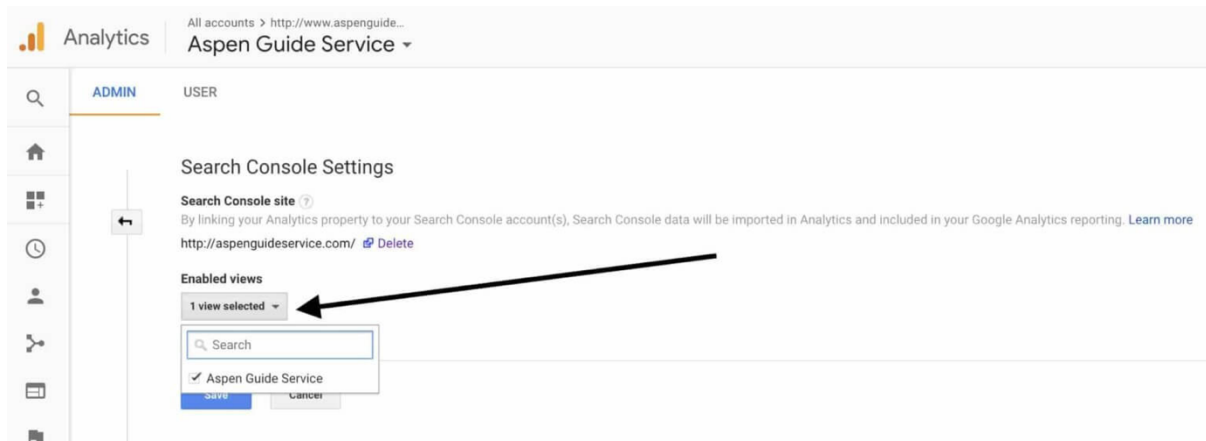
Analytics

All accounts > http://www.aspenguide...
Aspen Guide Service

ADMIN
USER

Search Console Settings

Search Console site
By linking your Analytics property to your Search Console account(s), Search Console data will be imported in Analytics and included in your Google Analytics reporting. Learn more

http://aspenguideservice.com/ Delete

Enabled views
1 view selected

Search
✔ Aspen Guide Service

Save
Cancel